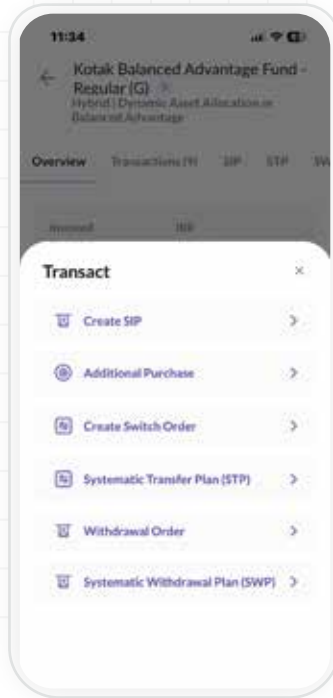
11:34

Kotak Balanced Advantage Fund - Regular (G)
Hybrid | Dynamic Asset Allocation or Balanced Advantage

Overview Transactions (1) SIP STP W

Invested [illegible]

Transact ×

Create SIP >

Additional Purchase >

Create Switch Order >

Systematic Transfer Plan (STP) >

Withdrawal Order >

Systematic Withdrawal Plan (SWP) >